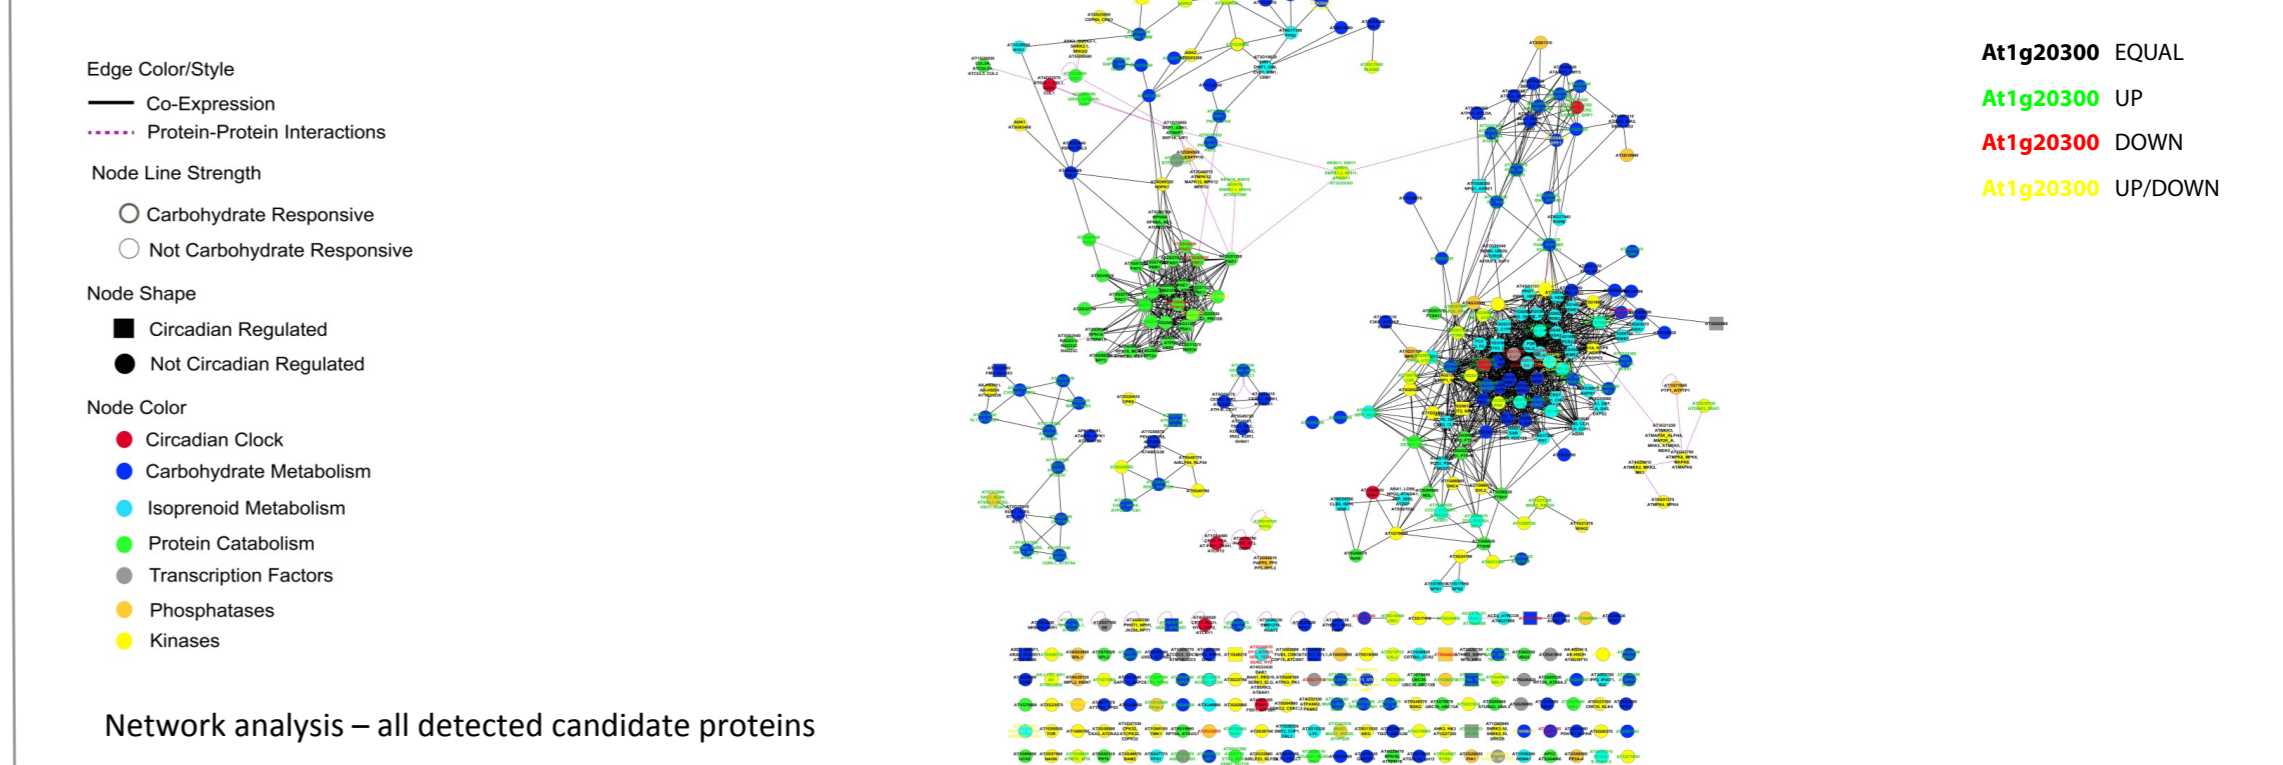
Edge Color/Style

Co-Expression

Protein-Protein Interactions

Node Line Strength

Carbohydrate Responsive

Not Carbohydrate Responsive

Node Shape

Circadian Regulated

Not Circadian Regulated

Node Color

Circadian Clock

Carbohydrate Metabolism

Isoprenoid Metabolism

Protein Catabolism

Transcription Factors

Phosphatases

Kinases

Network analysis – all detected candidate proteins

At1g20300 EQUAL

At1g20300 UP

At1g20300 DOWN

At1g20300 UP/DOWN